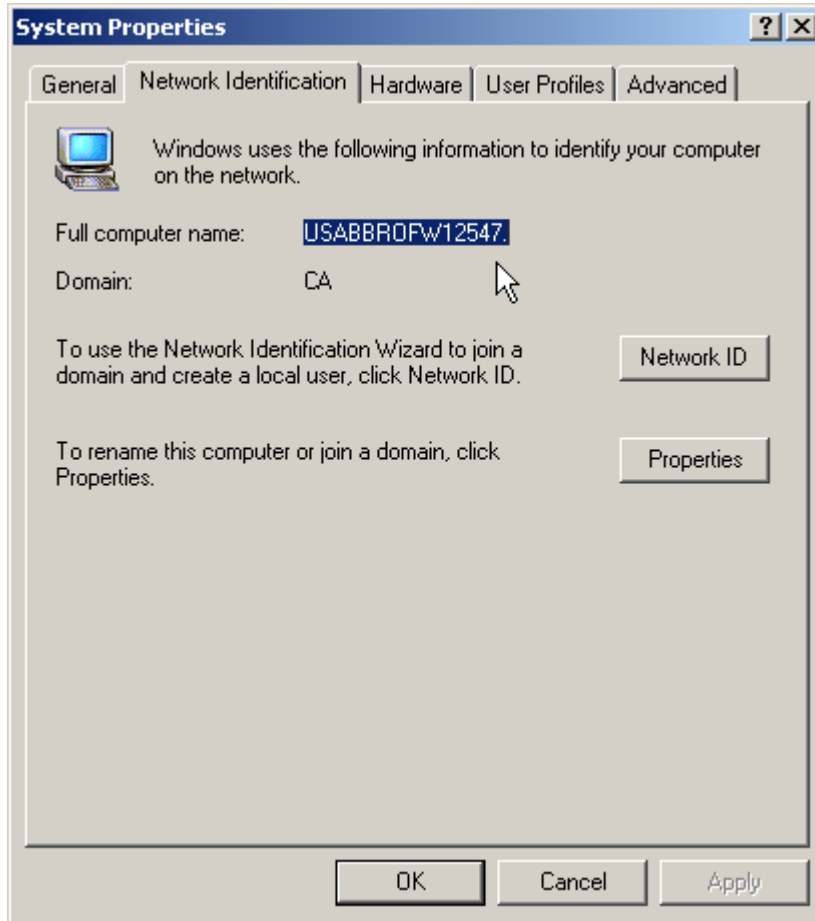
System Properties

?
X

General
Network Identification
Hardware
User Profiles
Advanced

Windows uses the following information to identify your computer on the network.

Full computer name: USABBROFW12547.

Domain: CA

To use the Network Identification Wizard to join a domain and create a local user, click Network ID.

Network ID

To rename this computer or join a domain, click Properties.

Properties

OK
Cancel
Apply